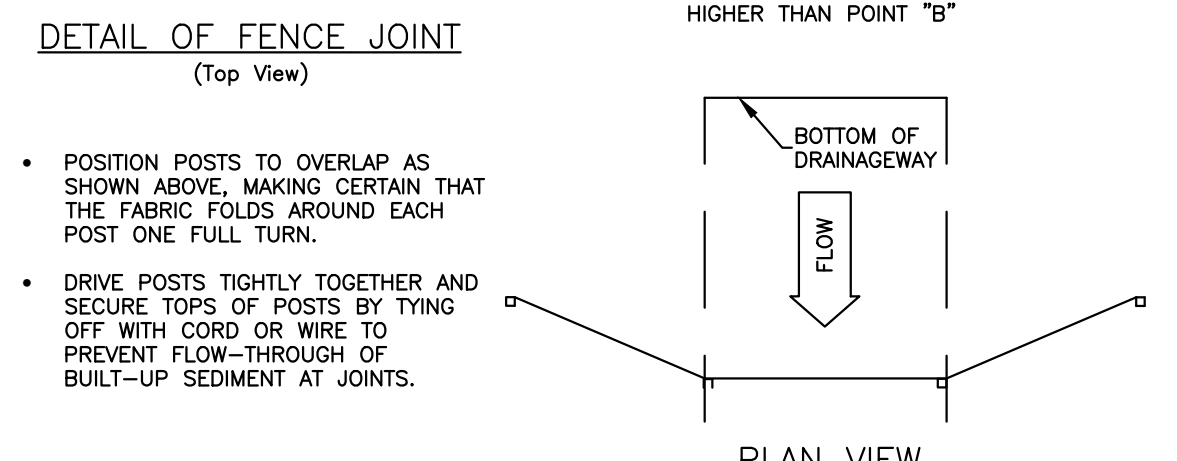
DETAIL OF FENCE JOINT
(Top View)

HIGHER THAN POINT "B"

• POSITION POSTS TO OVERLAP AS SHOWN ABOVE, MAKING CERTAIN THAT THE FABRIC FOLDS AROUND EACH POST ONE FULL TURN.

• DRIVE POSTS TIGHTLY TOGETHER AND SECURE TOPS OF POSTS BY TYING OFF WITH CORD OR WIRE TO PREVENT FLOW–THROUGH OF BUILT–UP SEDIMENT AT JOINTS.

BOTTOM OF DRAINAGEWAY

FLOW

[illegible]